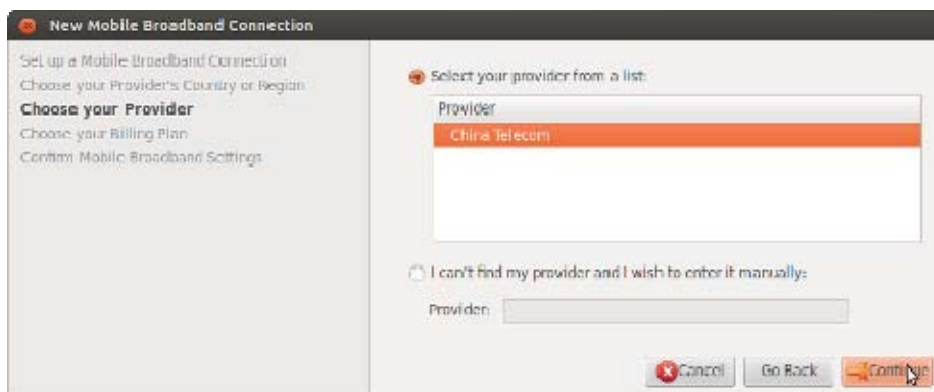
New Mobile Broadband Connection

Set up a Mobile Broadband Connection
Choose your Provider's Country or Region
Choose your Provider
Choose your Billing Plan
Confirm Mobile Broadband Settings

Select your provider from a list:

| Provider |
|---|
| China Telecom |

I can't find my provider and I wish to enter it manually:

Provider:

Cancel Go Back Continue